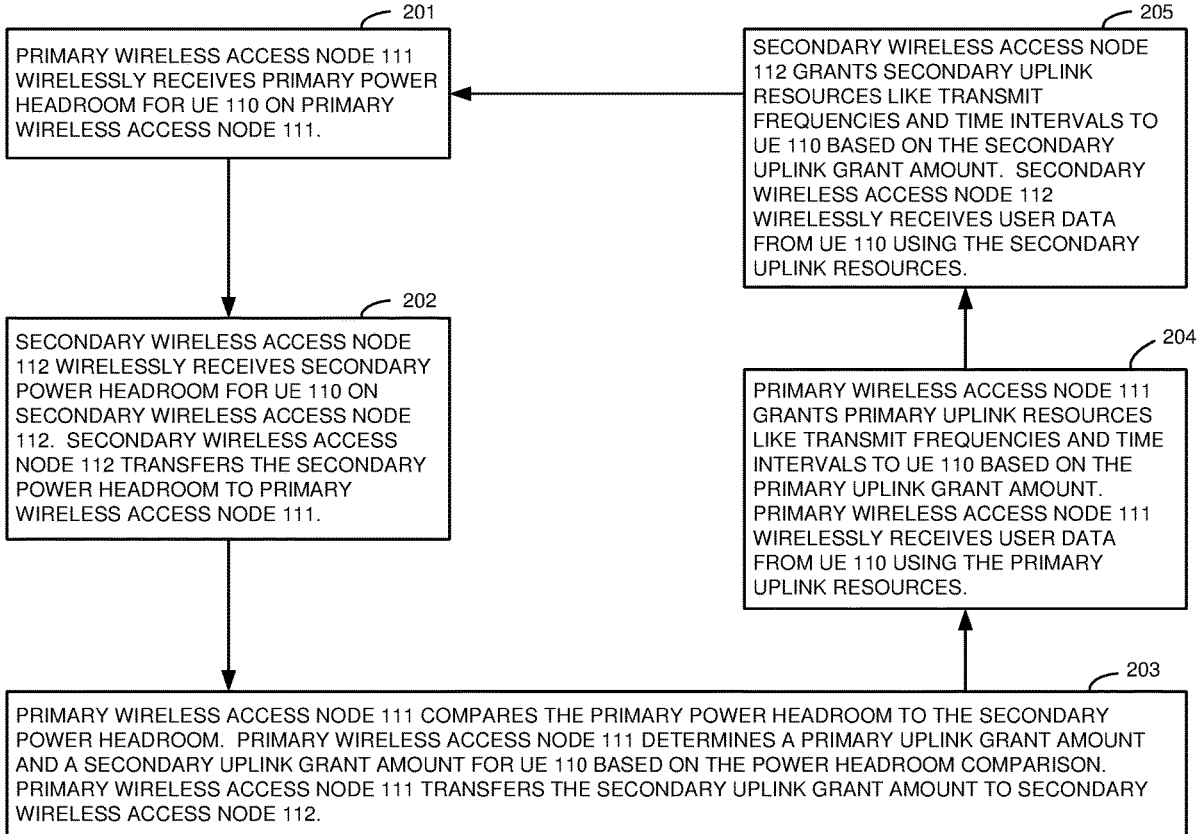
201

PRIMARY WIRELESS ACCESS NODE 111 WIRELESSLY RECEIVES PRIMARY POWER HEADROOM FOR UE 110 ON PRIMARY WIRELESS ACCESS NODE 111.

202

SECONDARY WIRELESS ACCESS NODE 112 WIRELESSLY RECEIVES SECONDARY POWER HEADROOM FOR UE 110 ON SECONDARY WIRELESS ACCESS NODE 112. SECONDARY WIRELESS ACCESS NODE 112 TRANSFERS THE SECONDARY POWER HEADROOM TO PRIMARY WIRELESS ACCESS NODE 111.

203

PRIMARY WIRELESS ACCESS NODE 111 COMPARES THE PRIMARY POWER HEADROOM TO THE SECONDARY POWER HEADROOM. PRIMARY WIRELESS ACCESS NODE 111 DETERMINES A PRIMARY UPLINK GRANT AMOUNT AND A SECONDARY UPLINK GRANT AMOUNT FOR UE 110 BASED ON THE POWER HEADROOM COMPARISON. PRIMARY WIRELESS ACCESS NODE 111 TRANSFERS THE SECONDARY UPLINK GRANT AMOUNT TO SECONDARY WIRELESS ACCESS NODE 112.

204

PRIMARY WIRELESS ACCESS NODE 111 GRANTS PRIMARY UPLINK RESOURCES LIKE TRANSMIT FREQUENCIES AND TIME INTERVALS TO UE 110 BASED ON THE PRIMARY UPLINK GRANT AMOUNT. PRIMARY WIRELESS ACCESS NODE 111 WIRELESSLY RECEIVES USER DATA FROM UE 110 USING THE PRIMARY UPLINK RESOURCES.

205

SECONDARY WIRELESS ACCESS NODE 112 GRANTS SECONDARY UPLINK RESOURCES LIKE TRANSMIT FREQUENCIES AND TIME INTERVALS TO UE 110 BASED ON THE SECONDARY UPLINK GRANT AMOUNT. SECONDARY WIRELESS ACCESS NODE 112 WIRELESSLY RECEIVES USER DATA FROM UE 110 USING THE SECONDARY UPLINK RESOURCES.